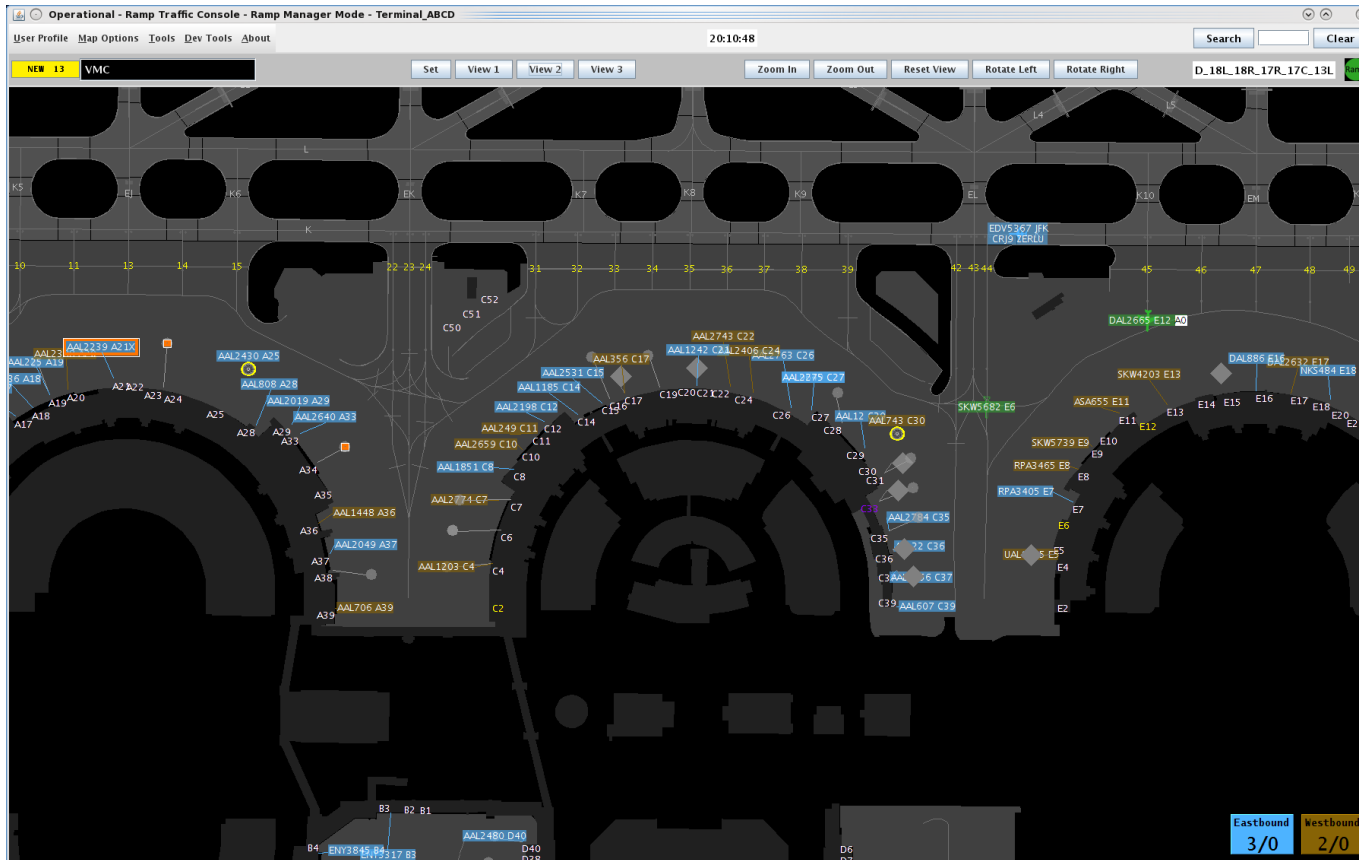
Operational - Ramp Traffic Console - Ramp Manager Mode - Terminal_ABCD

User Profile Map Options Tools Dev Tools About

20:10:48

Search Clear

NEW 13 VMC

Set View 1 View 2 View 3

Zoom In Zoom Out Reset View Rotate Left Rotate Right

D_18L_18R_17R_17C_13L

L L4 L5 K5 EJ K6 EK K7 K8 K9 EL K10 EM K

10 11 13 14 15 22 23 24 31 32 33 34 35 36 37 38 39 42 43 44 45 46 47 48 49

EDV5367 JFK CRJ9 ZERLU

C52 C51 C50

DAL2665 E12 A0

AAL2239 A21X
AAL225 A19
AAL2430 A25
AAL808 A28
AAL2019 A29
AAL2640 A33
AAL2743 C22
AAL1242 C21
AAL2406 C24
AAL2763 C26
AAL356 C17
AAL2531 C15
AAL1185 C14
AAL2198 C12
AAL249 C11
AAL2659 C10
AAL2275 C27
AAL12 C28
AAL743 C30
SKW5682 E6
DAL886 E16
DAL2632 E17
NKS484 E18
SKW4203 E13
ASA655 E11
SKW5739 E9
RPA3465 E8
RPA3405 E7
AAL1851 C8
AAL2774 C7
AAL1448 A36
AAL2049 A37
AAL1203 C4
AAL706 A39
AAL2784 C35
AAL2 C36
AAL C37
AAL607 C39
UAL E5

A17 A18 A19 A20 A21 A22 A23 A24 A25 A28 A29 A33 A34 A35 A36 A37 A38 A39
C2 C4 C6 C7 C8 C10 C11 C12 C14 C15 C16 C17 C19 C20 C21 C22 C24 C26 C27 C28 C29 C30 C31 C33 C35 C36 C37 C39
E2 E4 E5 E6 E7 E8 E9 E10 E11 E12 E13 E14 E15 E16 E17 E18 E20

B1 B2 B3 B4
ENY3845 B4
ENY3317 B3
AAL2480 D40
D40 D38 D6

Eastbound 3/0
Westbound 2/0